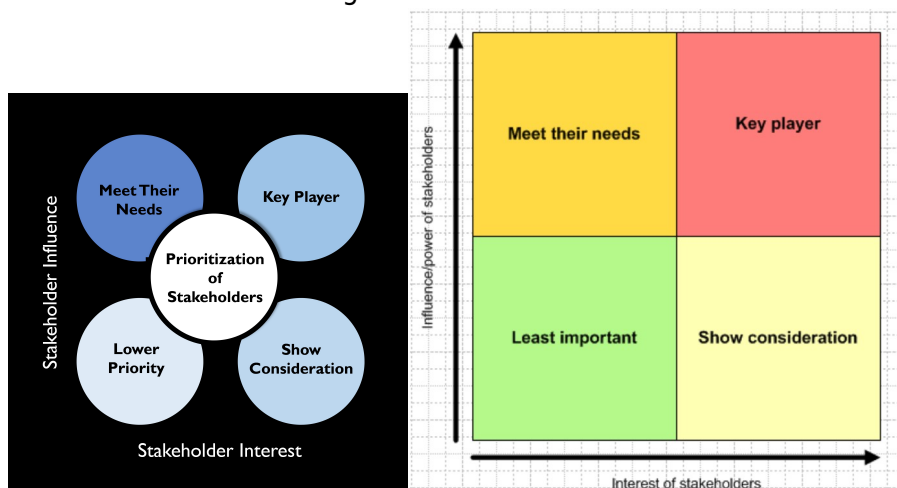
Stakeholder Influence

Meet Their Needs

Key Player

Prioritization of Stakeholders

Lower Priority

Show Consideration

Stakeholder Interest

Influence/power of stakeholders

Meet their needs

Key player

Least important

Show consideration

Interest of stakeholders